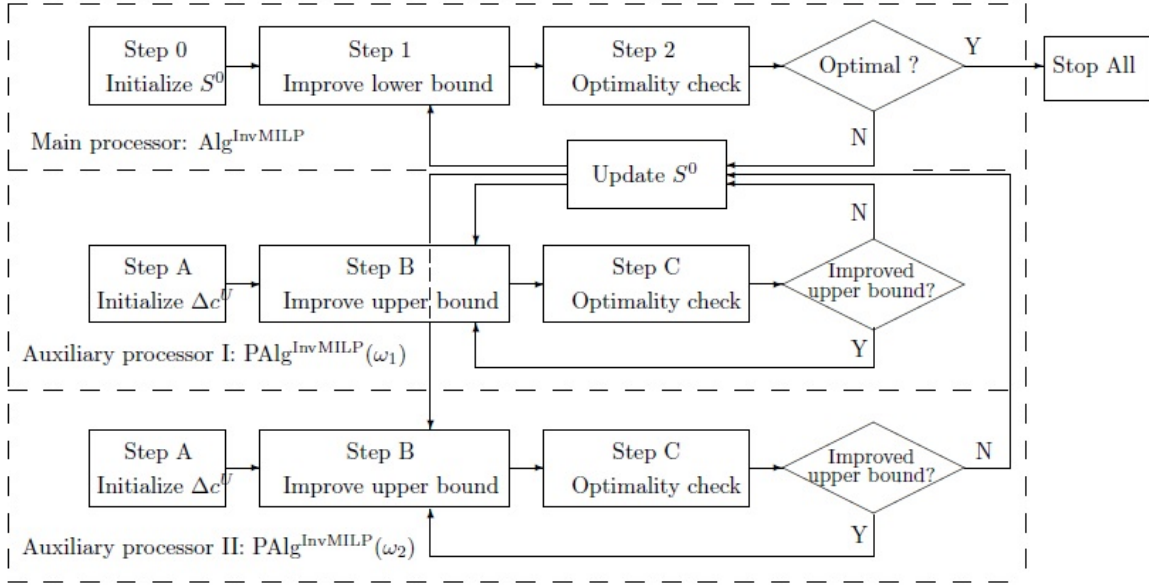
Step 0
Initialize $S^0$

Step 1
Improve lower bound

Step 2
Optimality check

Optimal ?

Y

Stop All

Main processor: $\text{Alg}^{\text{InvMILP}}$

N

Update $S^0$

N

Step A
Initialize $\Delta c^U$

Step B
Improve upper bound

Step C
Optimality check

Improved upper bound?

Auxiliary processor I: $\text{PAlg}^{\text{InvMILP}}(\omega_1)$

Y

Step A
Initialize $\Delta c^U$

Step B
Improve upper bound

Step C
Optimality check

Improved upper bound?

N

Y

Auxiliary processor II: $\text{PAlg}^{\text{InvMILP}}(\omega_2)$